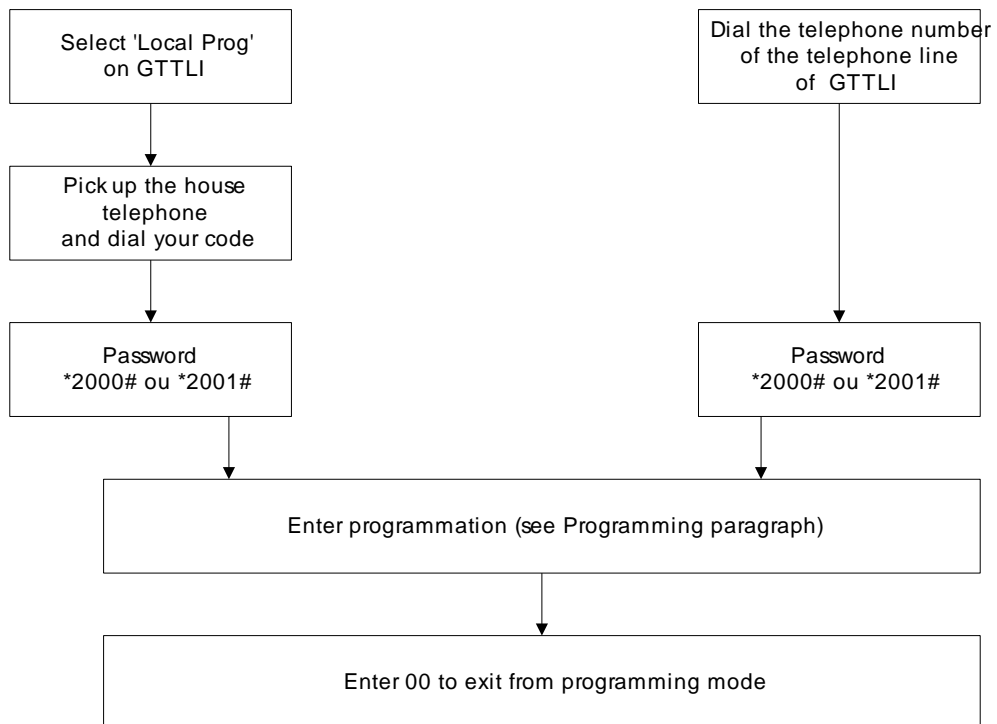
Select 'Local Prog' on GTTLI

Pick up the house telephone and dial your code

Password *2000# ou *2001#

Dial the telephone number of the telephone line of GTTLI

Password *2000# ou *2001#

Enter programmation (see Programming paragraph)

Enter 00 to exit from programming mode